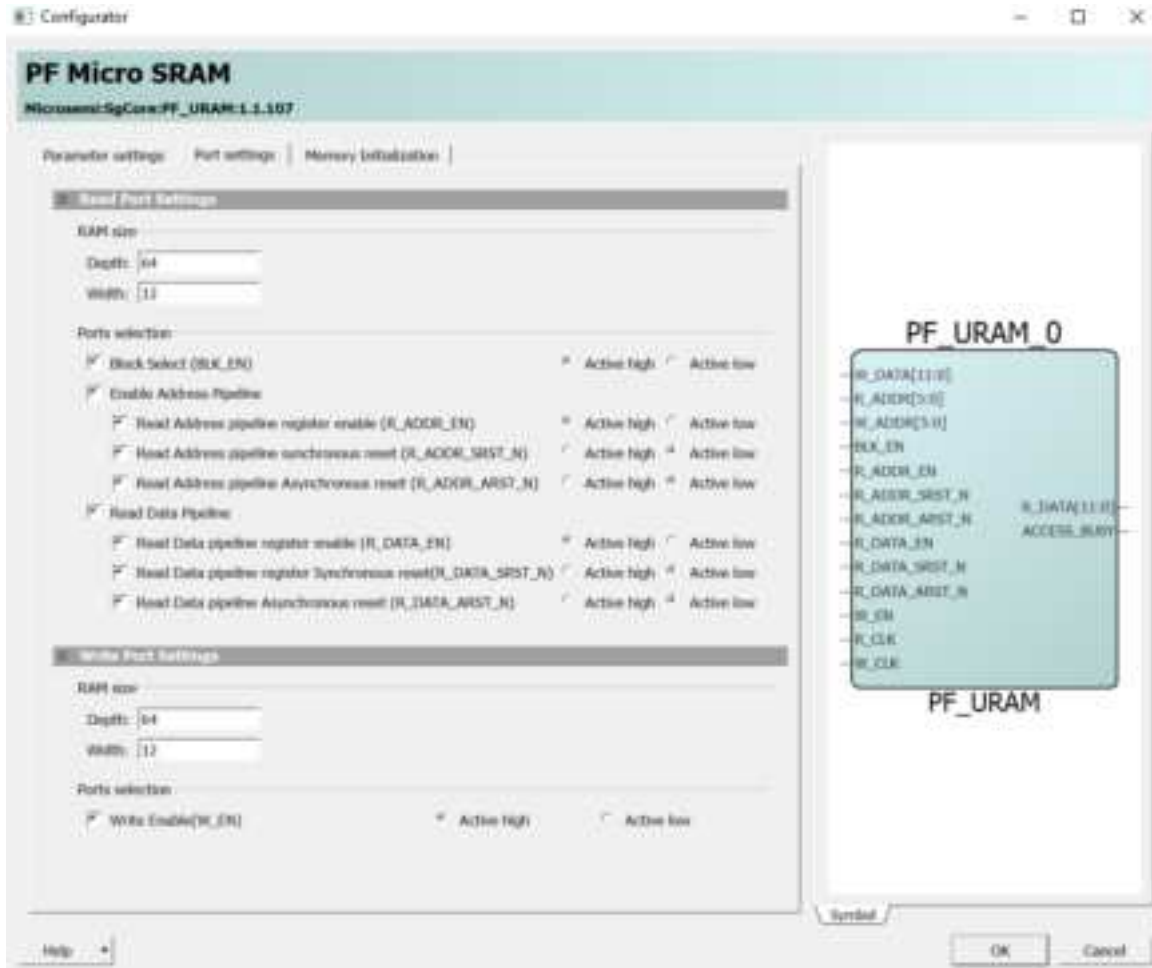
Configurator

PF Micro SRAM

Microsemi:SgCore:PF_URAM:1.1.107

Parameter settings | Port settings | Memory Initialization

Read Port Settings

RAM size

Depth: 64

Width: 12

Ports selection

Block Select (BLK_EN) Active high Active low

Enable Address Pipeline

Read Address pipeline register enable (R_ADDR_EN) Active high Active low

Read Address pipeline synchronous reset (R_ADDR_SRST_N) Active high Active low

Read Address pipeline Asynchronous reset (R_ADDR_ARST_N) Active high Active low

Read Data Pipeline

Read Data pipeline register enable (R_DATA_EN) Active high Active low

Read Data pipeline register Synchronous reset(R_DATA_SRST_N) Active high Active low

Read Data pipeline Asynchronous reset (R_DATA_ARST_N) Active high Active low

Write Port Settings

RAM size

Depth: 64

Width: 12

Ports selection

Write Enable(W_EN) Active high Active low

PF_URAM_0

W_DATA[11:0]

R_ADDR[5:0]

W_ADDR[5:0]

BLK_EN

R_ADDR_EN

R_ADDR_SRST_N

R_ADDR_ARST_N

R_DATA_EN

R_DATA_SRST_N

R_DATA_ARST_N

W_EN

R_CLK

W_CLK

R_DATA[11:0]

ACCESS_BUSY

PF_URAM

Symbol

Help

OK

Cancel